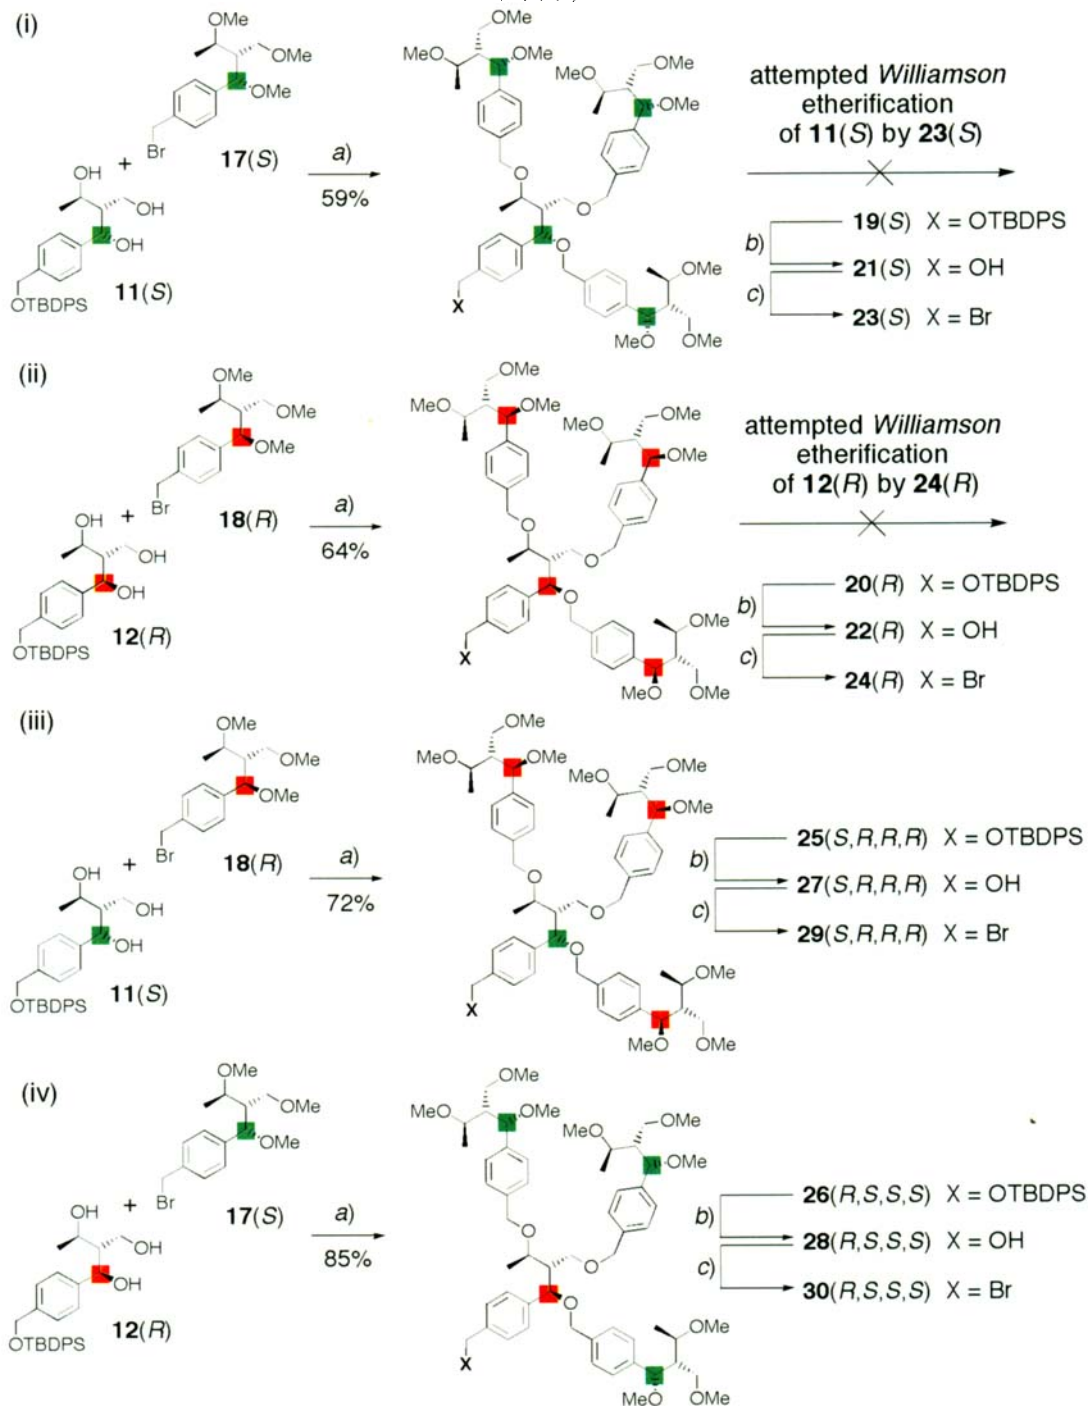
(i)

OMe
OMe
OMe
Br
17(S)
OH
OH
OH
OTBDPS
11(S)

a)
59%

OMe
MeO
OMe
MeO
OMe
OMe
O
O
O
X
OMe
MeO
OMe

attempted Williamson etherification of 11(S) by 23(S)

b)
c)
19(S) X = OTBDPS
21(S) X = OH
23(S) X = Br

(ii)

OMe
OMe
OMe
Br
18(R)
OH
OH
OH
OTBDPS
12(R)

a)
64%

OMe
MeO
OMe
MeO
OMe
OMe
O
O
O
X
OMe
MeO
OMe

attempted Williamson etherification of 12(R) by 24(R)

b)
c)
20(R) X = OTBDPS
22(R) X = OH
24(R) X = Br

(iii)

OMe
OMe
OMe
Br
18(R)
OH
OH
OH
OTBDPS
11(S)

a)
72%

OMe
MeO
OMe
MeO
OMe
OMe
O
O
O
X
OMe
MeO
OMe

b)
c)
25(S,R,R,R) X = OTBDPS
27(S,R,R,R) X = OH
29(S,R,R,R) X = Br

(iv)

OMe
OMe
OMe
Br
17(S)
OH
OH
OH
OTBDPS
12(R)

a)
85%

OMe
MeO
OMe
MeO
OMe
OMe
O
O
O
X
OMe
MeO
OMe

b)
c)
26(R,S,S,S) X = OTBDPS
28(R,S,S,S) X = OH
30(R,S,S,S) X = Br